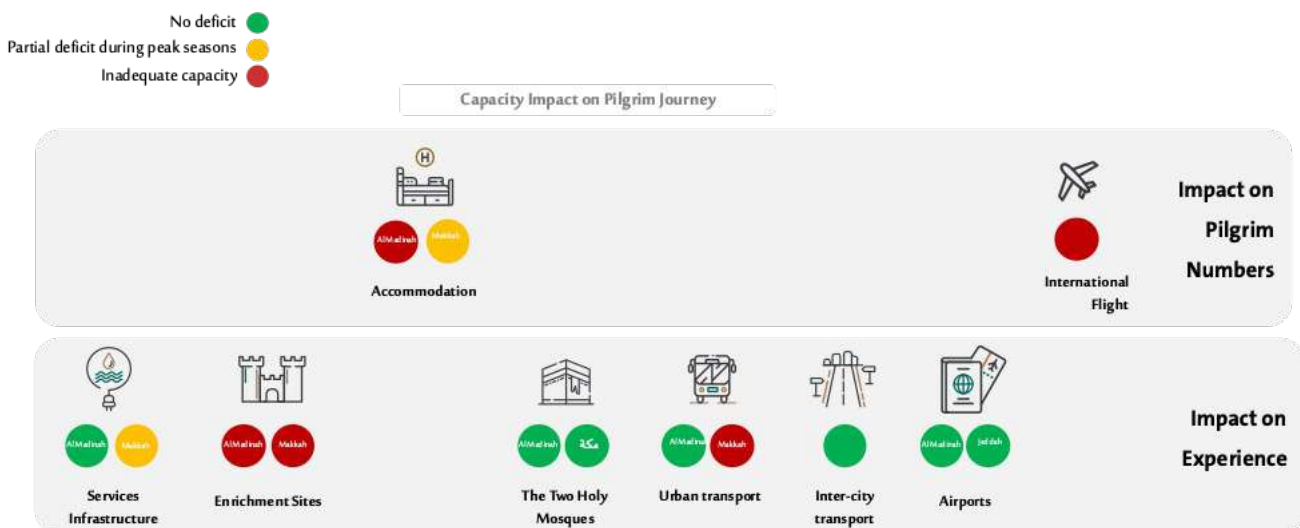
No deficit
Partial deficit during peak seasons
Inadequate capacity

Capacity Impact on Pilgrim Journey

H

AlMadinah Makkah

Accommodation

International Flight

Impact on Pilgrim Numbers

AlMadinah Makkah

Services Infrastructure

AlMadinah Makkah

Enrichment Sites

AlMadinah مكة

The Two Holy Mosques

AlMadinah Makkah

Urban transport

Inter-city transport

AlMadinah Jeddah

Airports

Impact on Experience